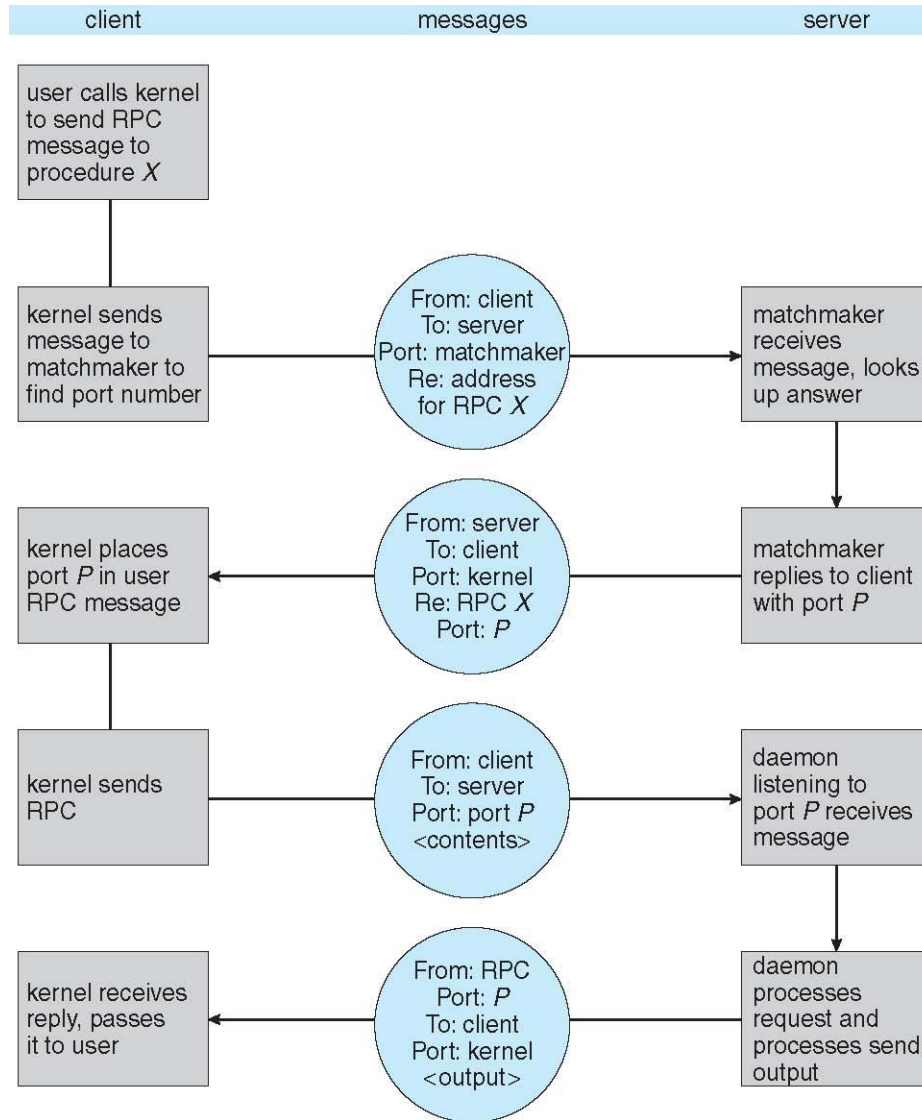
client

messages

server

user calls kernel to send RPC message to procedure $X$

kernel sends message to matchmaker to find port number

From: client
To: server
Port: matchmaker
Re: address for RPC $X$

matchmaker receives message, looks up answer

kernel places port $P$ in user RPC message

From: server
To: client
Port: kernel
Re: RPC $X$
Port: $P$

matchmaker replies to client with port $P$

kernel sends RPC

From: client
To: server
Port: port $P$
<contents>

daemon listening to port $P$ receives message

kernel receives reply, passes it to user

From: RPC
Port: $P$
To: client
Port: kernel
<output>

daemon processes request and processes send output